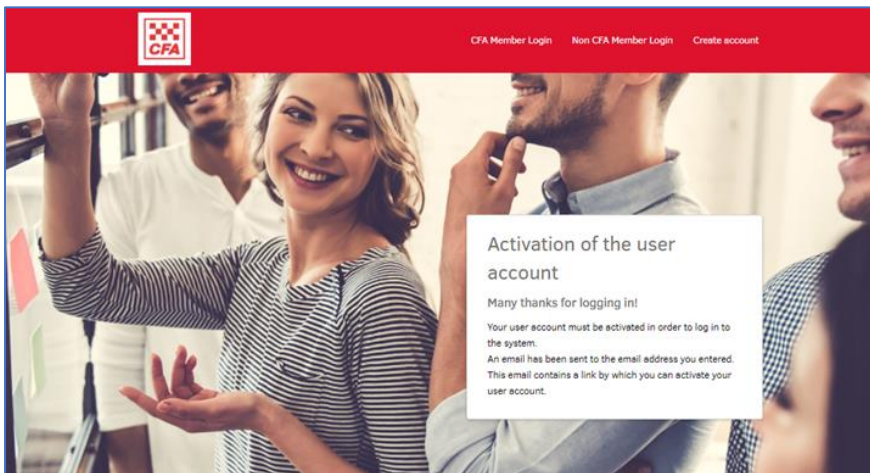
CFA

CFA Member Login Non CFA Member Login Create account

Activation of the user account

Many thanks for logging in!

Your user account must be activated in order to log in to the system.
An email has been sent to the email address you entered. This email contains a link by which you can activate your user account.